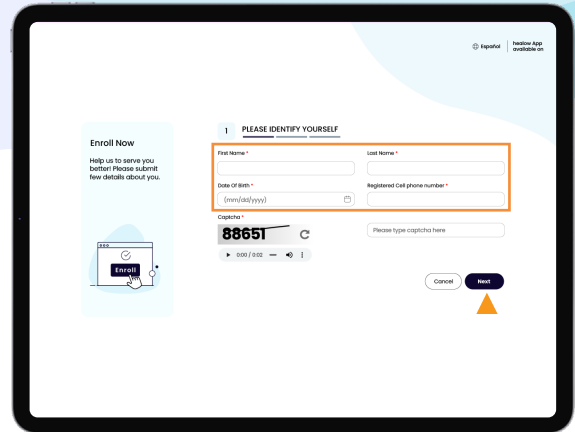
Español | healow App available on

Enroll Now

Help us to serve you better! Please submit few details about you.

Enroll

1 PLEASE IDENTIFY YOURSELF

First Name *

Last Name *

Date Of Birth *

(mm/dd/yyyy)

Registered Cell phone number *

Captcha *

88651

Please type captcha here

0:00 / 0:02

Cancel

Next